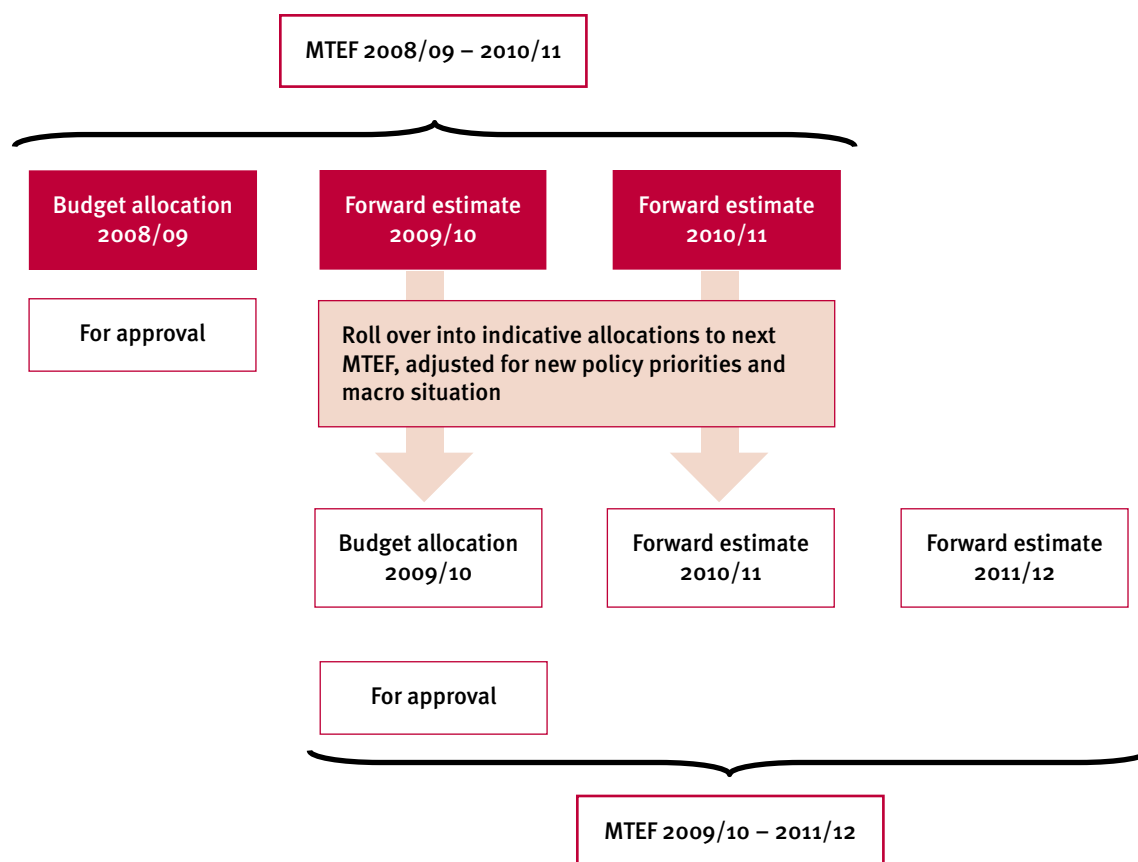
MTEF 2008/09 – 2010/11

Budget allocation 2008/09

Forward estimate 2009/10

Forward estimate 2010/11

For approval

Roll over into indicative allocations to next MTEF, adjusted for new policy priorities and macro situation

Budget allocation 2009/10

Forward estimate 2010/11

Forward estimate 2011/12

For approval

MTEF 2009/10 – 2011/12